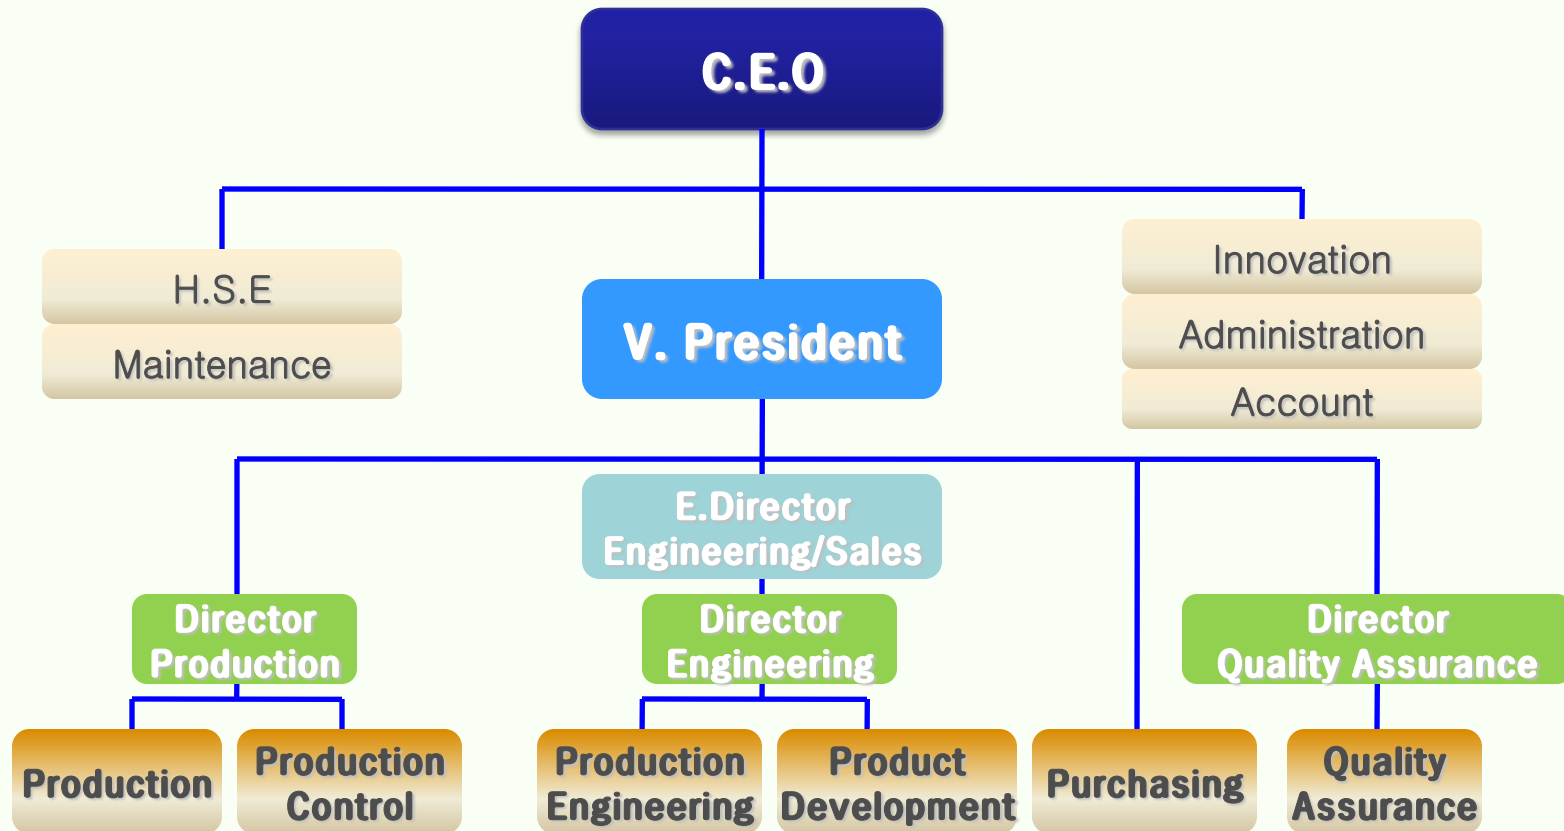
C.E.O

H.S.E

Maintenance

V. President

Innovation

Administration

Account

E.Director
Engineering/Sales

Director
Production

Director
Engineering

Director
Quality Assurance

Production

Production
Control

Production
Engineering

Product
Development

Purchasing

Quality
Assurance